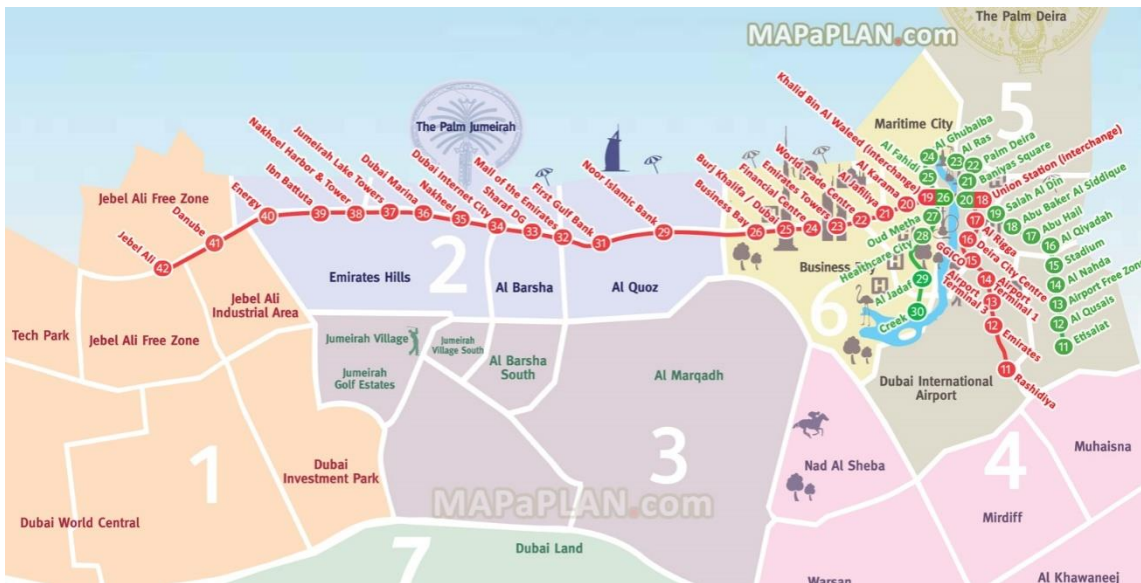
MAPaPLAN.com

The Palm Deira

5

Maritime City

Khalid Bin Al Waleed (Interchange)
World Trade Centre
Emirates Towers
Financial Centre
Burj Khalifa / Dubai Mall
Business Bay
Al Karama
Al Jafiliya
Al Fahidi
Al Ghubaiba
Al Ras
Palm Deira
Baniyas Square
Union Station (Interchange)
Salah Al Din
Abu Baker Al Siddique
Abu Hail
Al Qiyadah
Stadium
Al Nahda
Airport Free Zone
Al Qusais
Etisalat
Oud Metha
Healthcare City
Al Jadaf
Creek
Al Rigga
Deira City Centre
GGICO
Airport Terminal 1
Airport Terminal 3
Emirates
Rashidiya

24 23 22 25 21 20 19 18 27 26 28 17 16 15 14 13 12 11 29 30

The Palm Jumeirah

Nakheel Harbor & Tower
Jumeirah Lake Towers
Dubai Marina
Ibn Battuta
Energy
Danube
Jebel Ali
Nakheel
Dubai Internet City
Mall of the Emirates
Sharaf DG
First Gulf Bank
Noor Islamic Bank

42 41 40 39 38 37 36 35 34 33 32 31 29 26 25 24 23 22 21 20

Jebel Ali Free Zone

Emirates Hills

2

Al Barsha

Al Quoz

Business Bay

6

Tech Park

Jebel Ali Free Zone

Jebel Ali Industrial Area

Jumeirah Village

Jumeirah Village South

Jumeirah Golf Estates

Al Barsha South

Al Marqadh

Dubai International Airport

1

Dubai Investment Park

3

Nad Al Sheba

4

Muhaisna

Dubai World Central

MAPaPLAN.com

Mirdiff

7

Dubai Land

Warsan

Al Khawaneej